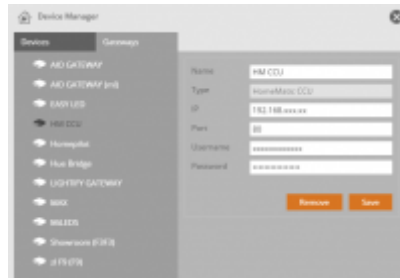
Device Manager

Devices
Gateways

AIO GATEWAY
AIO GATEWAY (ml)
EASY LED
HM CCU
Homepilot
Hue Bridge
LIGHTIFY GATEWAY
WAX
MiLEDS
Showroom (OFO)
rl FB (70)

Name
HM CCU
Type
HomeMatic CCU
IP
192.168.xxx.xx
Port
80
Username
••••••••••••••
Password
••••••••••

Remove
Save